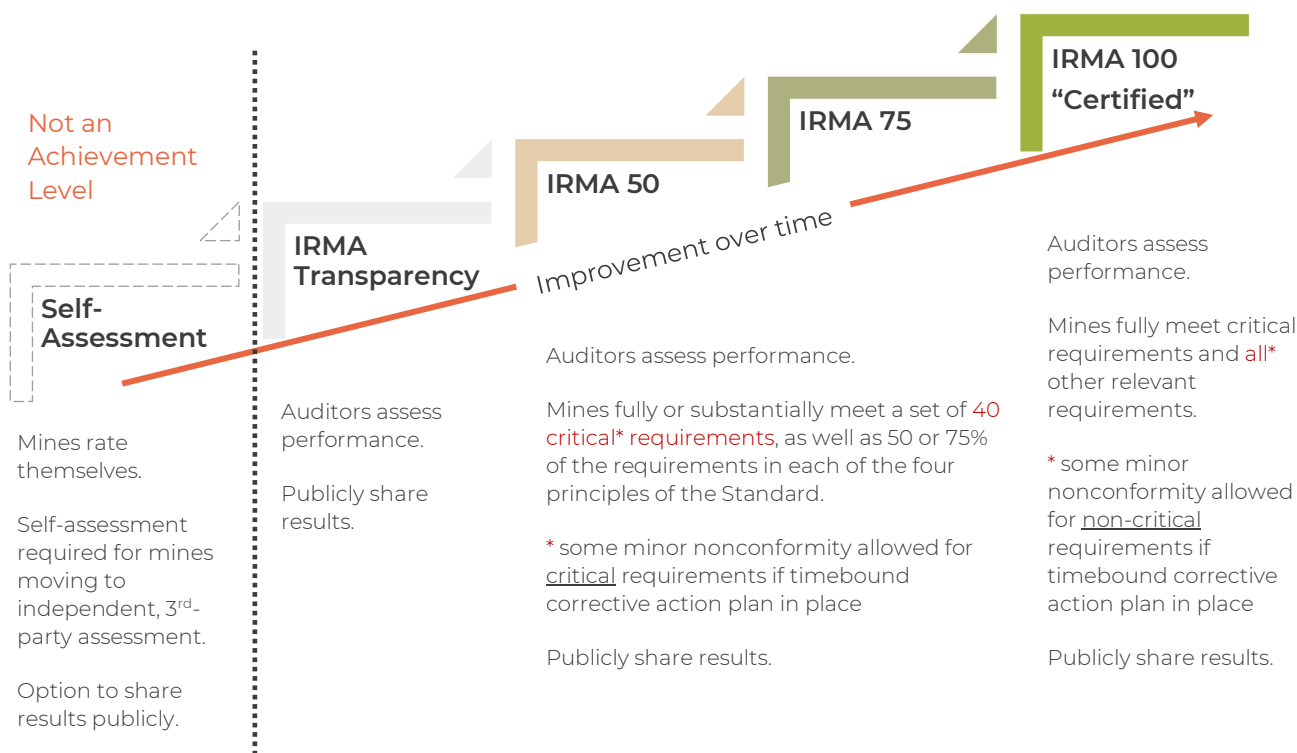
Not an Achievement Level

Self-Assessment

Mines rate themselves.

Self-assessment required for mines moving to independent, 3$^{rd}$-party assessment.

Option to share results publicly.

IRMA Transparency

Auditors assess performance.

Publicly share results.

IRMA 50

IRMA 75

IRMA 100 “Certified”

Improvement over time

Auditors assess performance.

Mines fully or substantially meet a set of 40 critical* requirements, as well as 50 or 75% of the requirements in each of the four principles of the Standard.

* some minor nonconformity allowed for critical requirements if timebound corrective action plan in place

Publicly share results.

Auditors assess performance.

Mines fully meet critical requirements and all* other relevant requirements.

* some minor nonconformity allowed for non-critical requirements if timebound corrective action plan in place

Publicly share results.